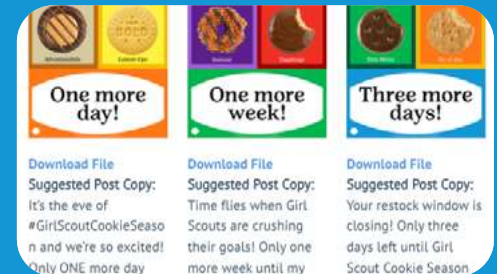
Adventurefuls

Lemon-Ups

Samoas

Thankslots

Thin Mints

Do-si-dos

One more day!

One more week!

Three more days!

Download File

Suggested Post Copy:

It's the eve of #GirlScoutCookieSeason and we're so excited! Only ONE more day

Download File

Suggested Post Copy:

Time flies when Girl Scouts are crushing their goals! Only one more week until my

Download File

Suggested Post Copy:

Your restock window is closing! Only three days left until Girl Scout Cookie Season